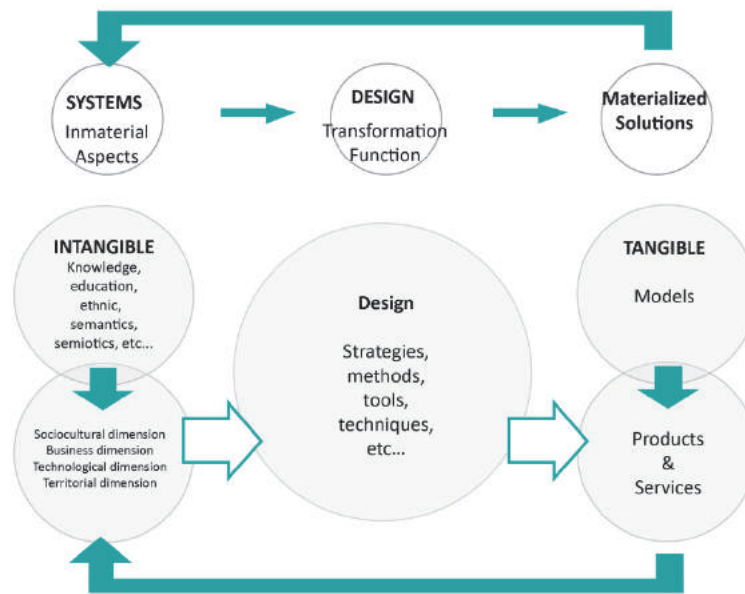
SYSTEMS
Inmaterial
Aspects

DESIGN
Transformation
Function

Materialized
Solutions

INTANGIBLE
Knowledge,
education,
ethnic,
semantics,
semiotics, etc...

Sociocultural dimension
Business dimension
Technological dimension
Territorial dimension

Design

Strategies,
methods,
tools,
techniques,
etc...

TANGIBLE

Models

Products
&
Services